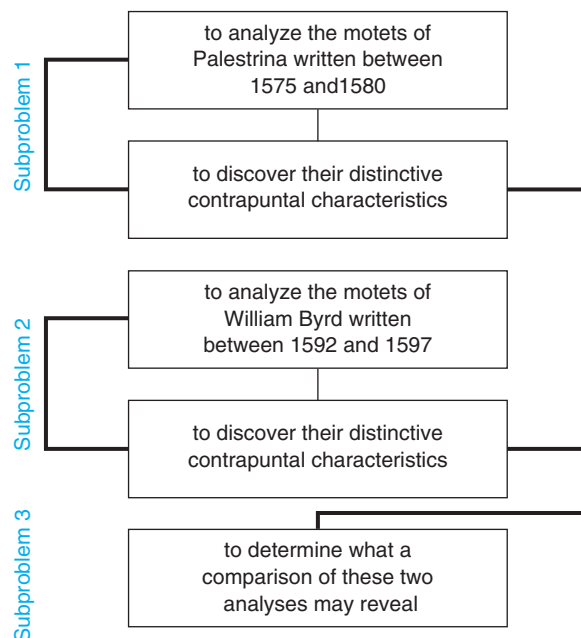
Subproblem 1

to analyze the motets of Palestrina written between 1575 and1580

to discover their distinctive contrapuntal characteristics

Subproblem 2

to analyze the motets of William Byrd written between 1592 and 1597

to discover their distinctive contrapuntal characteristics

Subproblem 3

to determine what a comparison of these two analyses may reveal